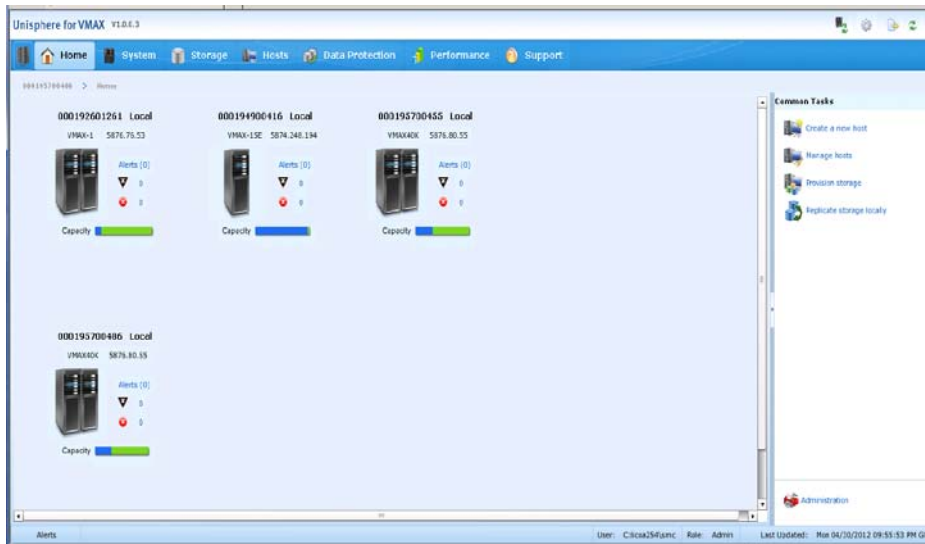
Unisphere for VMAX V1.0.0.3

Home System Storage Hosts Data Protection Performance Support

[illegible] > Home

000192601261 Local
VMAX-1 5876.76.53
Alerts (0)
0
0
Capacity

000194900416 Local
VMAX-1SE 5874.248.194
Alerts (0)
0
0
Capacity

000195700455 Local
VMAX40K 5876.80.55
Alerts (0)
0
0
Capacity

000195700486 Local
VMAX40K 5876.80.55
Alerts (0)
0
0
Capacity

Common Tasks
Create a new host
Manage hosts
Provision storage
Replicate storage locally

Administration

Alerts

User: C:\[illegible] Role: Admin Last Updated: Mon 04/30/2012 09:55:53 PM G